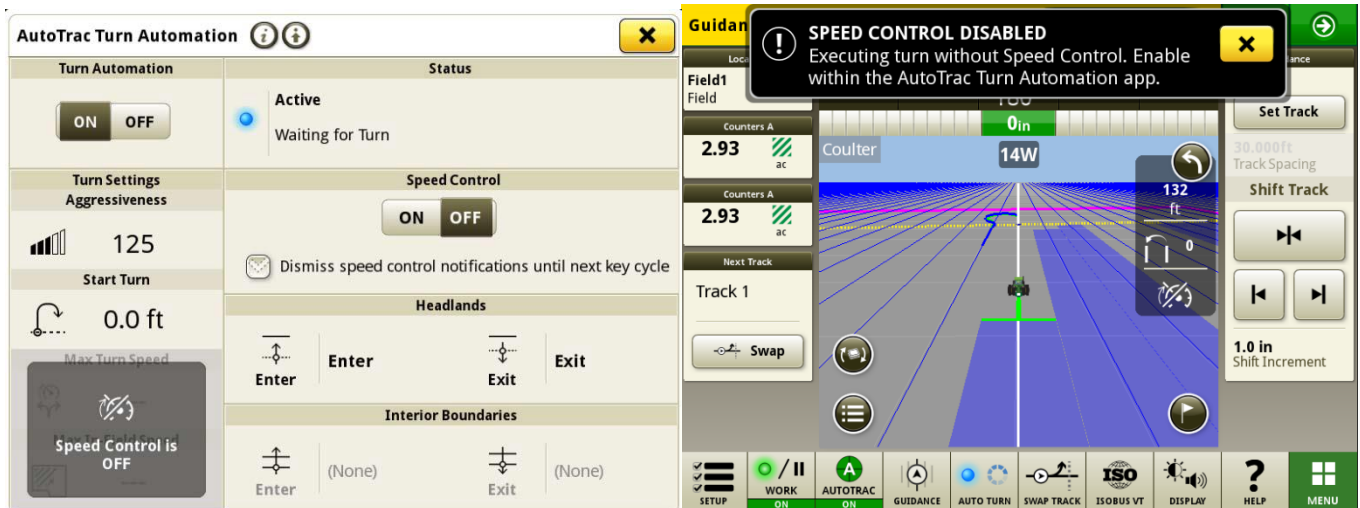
AutoTrac Turn Automation

Turn Automation
ON OFF

Status
Active
Waiting for Turn

Turn Settings
Aggressiveness
125

Start Turn
0.0 ft

Max Turn Speed

Speed Control is OFF

Speed Control
ON OFF
Dismiss speed control notifications until next key cycle

Headlands
Enter
Enter
Exit
Exit

Interior Boundaries
Enter
(None)
Exit
(None)

Guidan

SPEED CONTROL DISABLED
Executing turn without Speed Control. Enable within the AutoTrac Turn Automation app.

Field1
Field

Counters A
2.93
ac

Counters A
2.93
ac

Next Track
Track 1
Swap

0in
Coulter
14W
132
ft
0

Set Track
30.000ft
Track Spacing
Shift Track
1.0 in
Shift Increment

SETUP
WORK
ON
AUTOTRAC
ON
GUIDANCE
AUTO TURN
SWAP TRACK
ISOBUS VT
DISPLAY
HELP
MENU